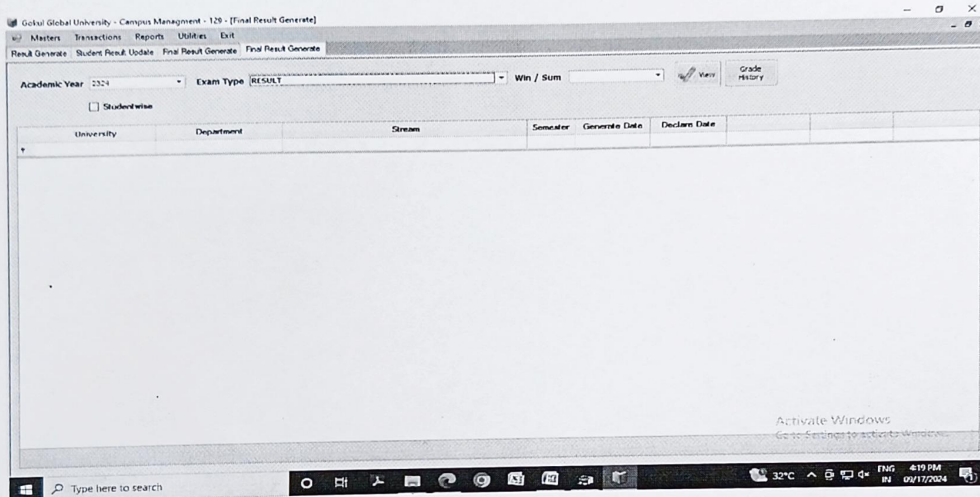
Gokul Global University - Campus Managment - 129 - [Final Result Generate]
Masters Transactions Reports Utilities Exit
Result Generate Student Result Update Final Result Generate Final Result Generate

Academic Year 2024 Exam Type RESULT Win / Sum View Grade History

Studentwise

| University | Department | Stream | Semester | Generate Date | Declare Date | | |
|---|---|---|---|---|---|---|---|
| | | | | | | | |

Activate Windows
Go to Settings to activate Windows.

Type here to search
32°C ENG IN 4:19 PM 09/17/2024